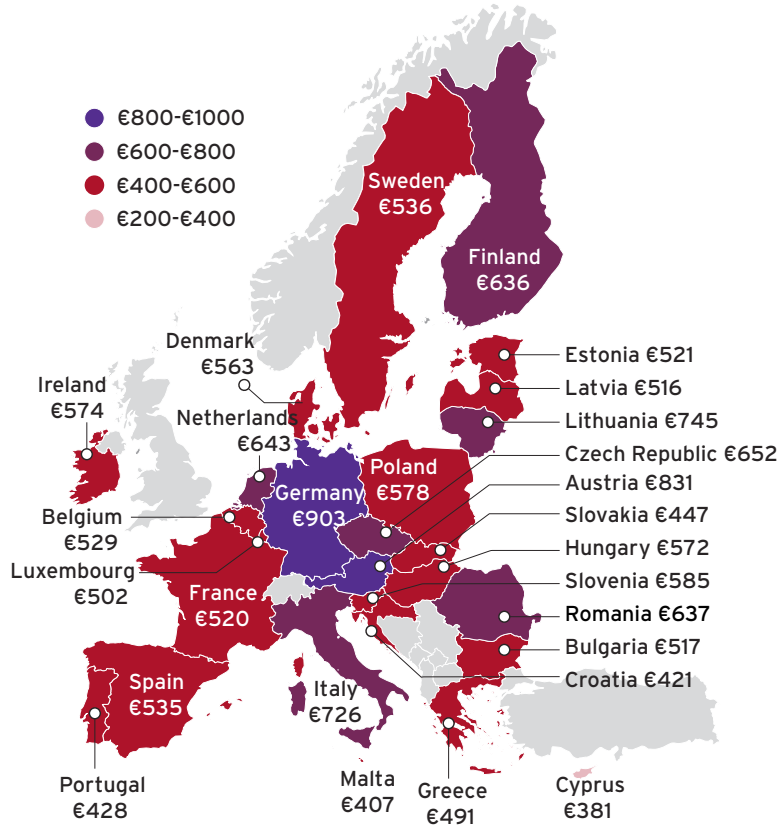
€800-€1000
€600-€800
€400-€600
€200-€400

Sweden
€536

Finland
€636

Denmark
€563

Ireland
€574

Netherlands
€643

Estonia €521
Latvia €516
Lithuania €745
Czech Republic €652
Austria €831
Slovakia €447
Hungary €572
Slovenia €585
Romania €637
Bulgaria €517
Croatia €421

Poland
€578

Germany
€903

Belgium
€529

Luxembourg
€502

France
€520

Spain
€535

Italy
€726

Portugal
€428

Malta
€407

Greece
€491

Cyprus
€381